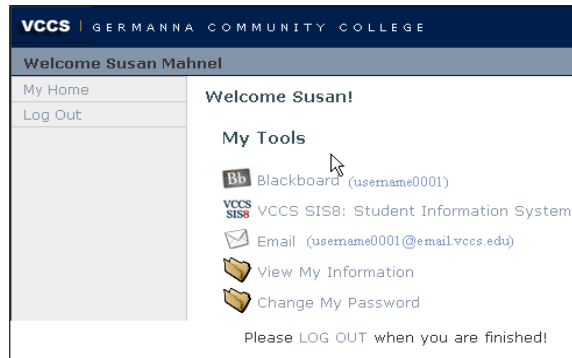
VCCS | GERMANNA COMMUNITY COLLEGE

Welcome Susan Mahnel

My Home

Log Out

Welcome Susan!

My Tools

Bb Blackboard (username0001)

VCCS SIS8 VCCS SIS8: Student Information System

Email (username0001@email.vccs.edu)

View My Information

Change My Password

Please LOG OUT when you are finished!